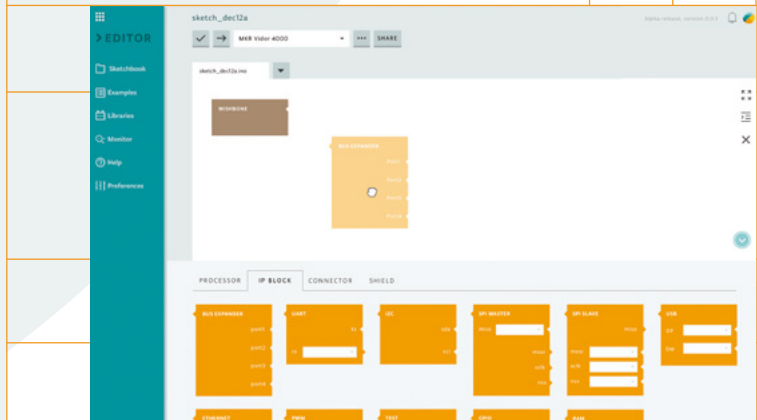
> EDITOR

Sketchbook

Examples

Libraries

Monitor

Help

Preferences

sketch_dec12a

Alpha release, version 0.0.1

MKR Vidor 4000

SHARE

sketch_dec12a.ino

WISHBONE

BUS EXPANDER

port1

port2

port3

port4

PROCESSOR

IP BLOCK

CONNECTOR

SHIELD

BUS EXPANDER

port1

port2

port3

port4

UART

tx

rx

I2C

sda

scl

SPI MASTER

miso

mosi

sclk

ss

SPI SLAVE

miso

mosi

sclk

ss

USB

D+

D-

ETHERNET

PWM

TEST

GPIO

RAM